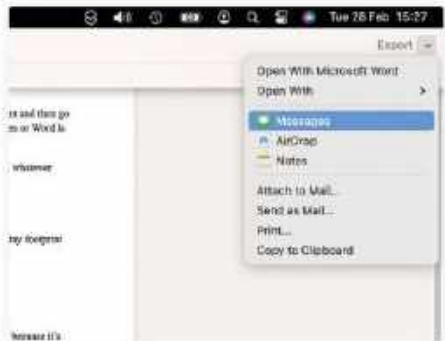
Tue 28 Feb 15:27

Export

Open With Microsoft Word
Open With >
Messages
AirDrop
Notes
Attach to Mail...
Send as Mail...
Print...
Copy to Clipboard

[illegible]nt and then go
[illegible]m or Word is

whatever

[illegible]ay footprint

because it's